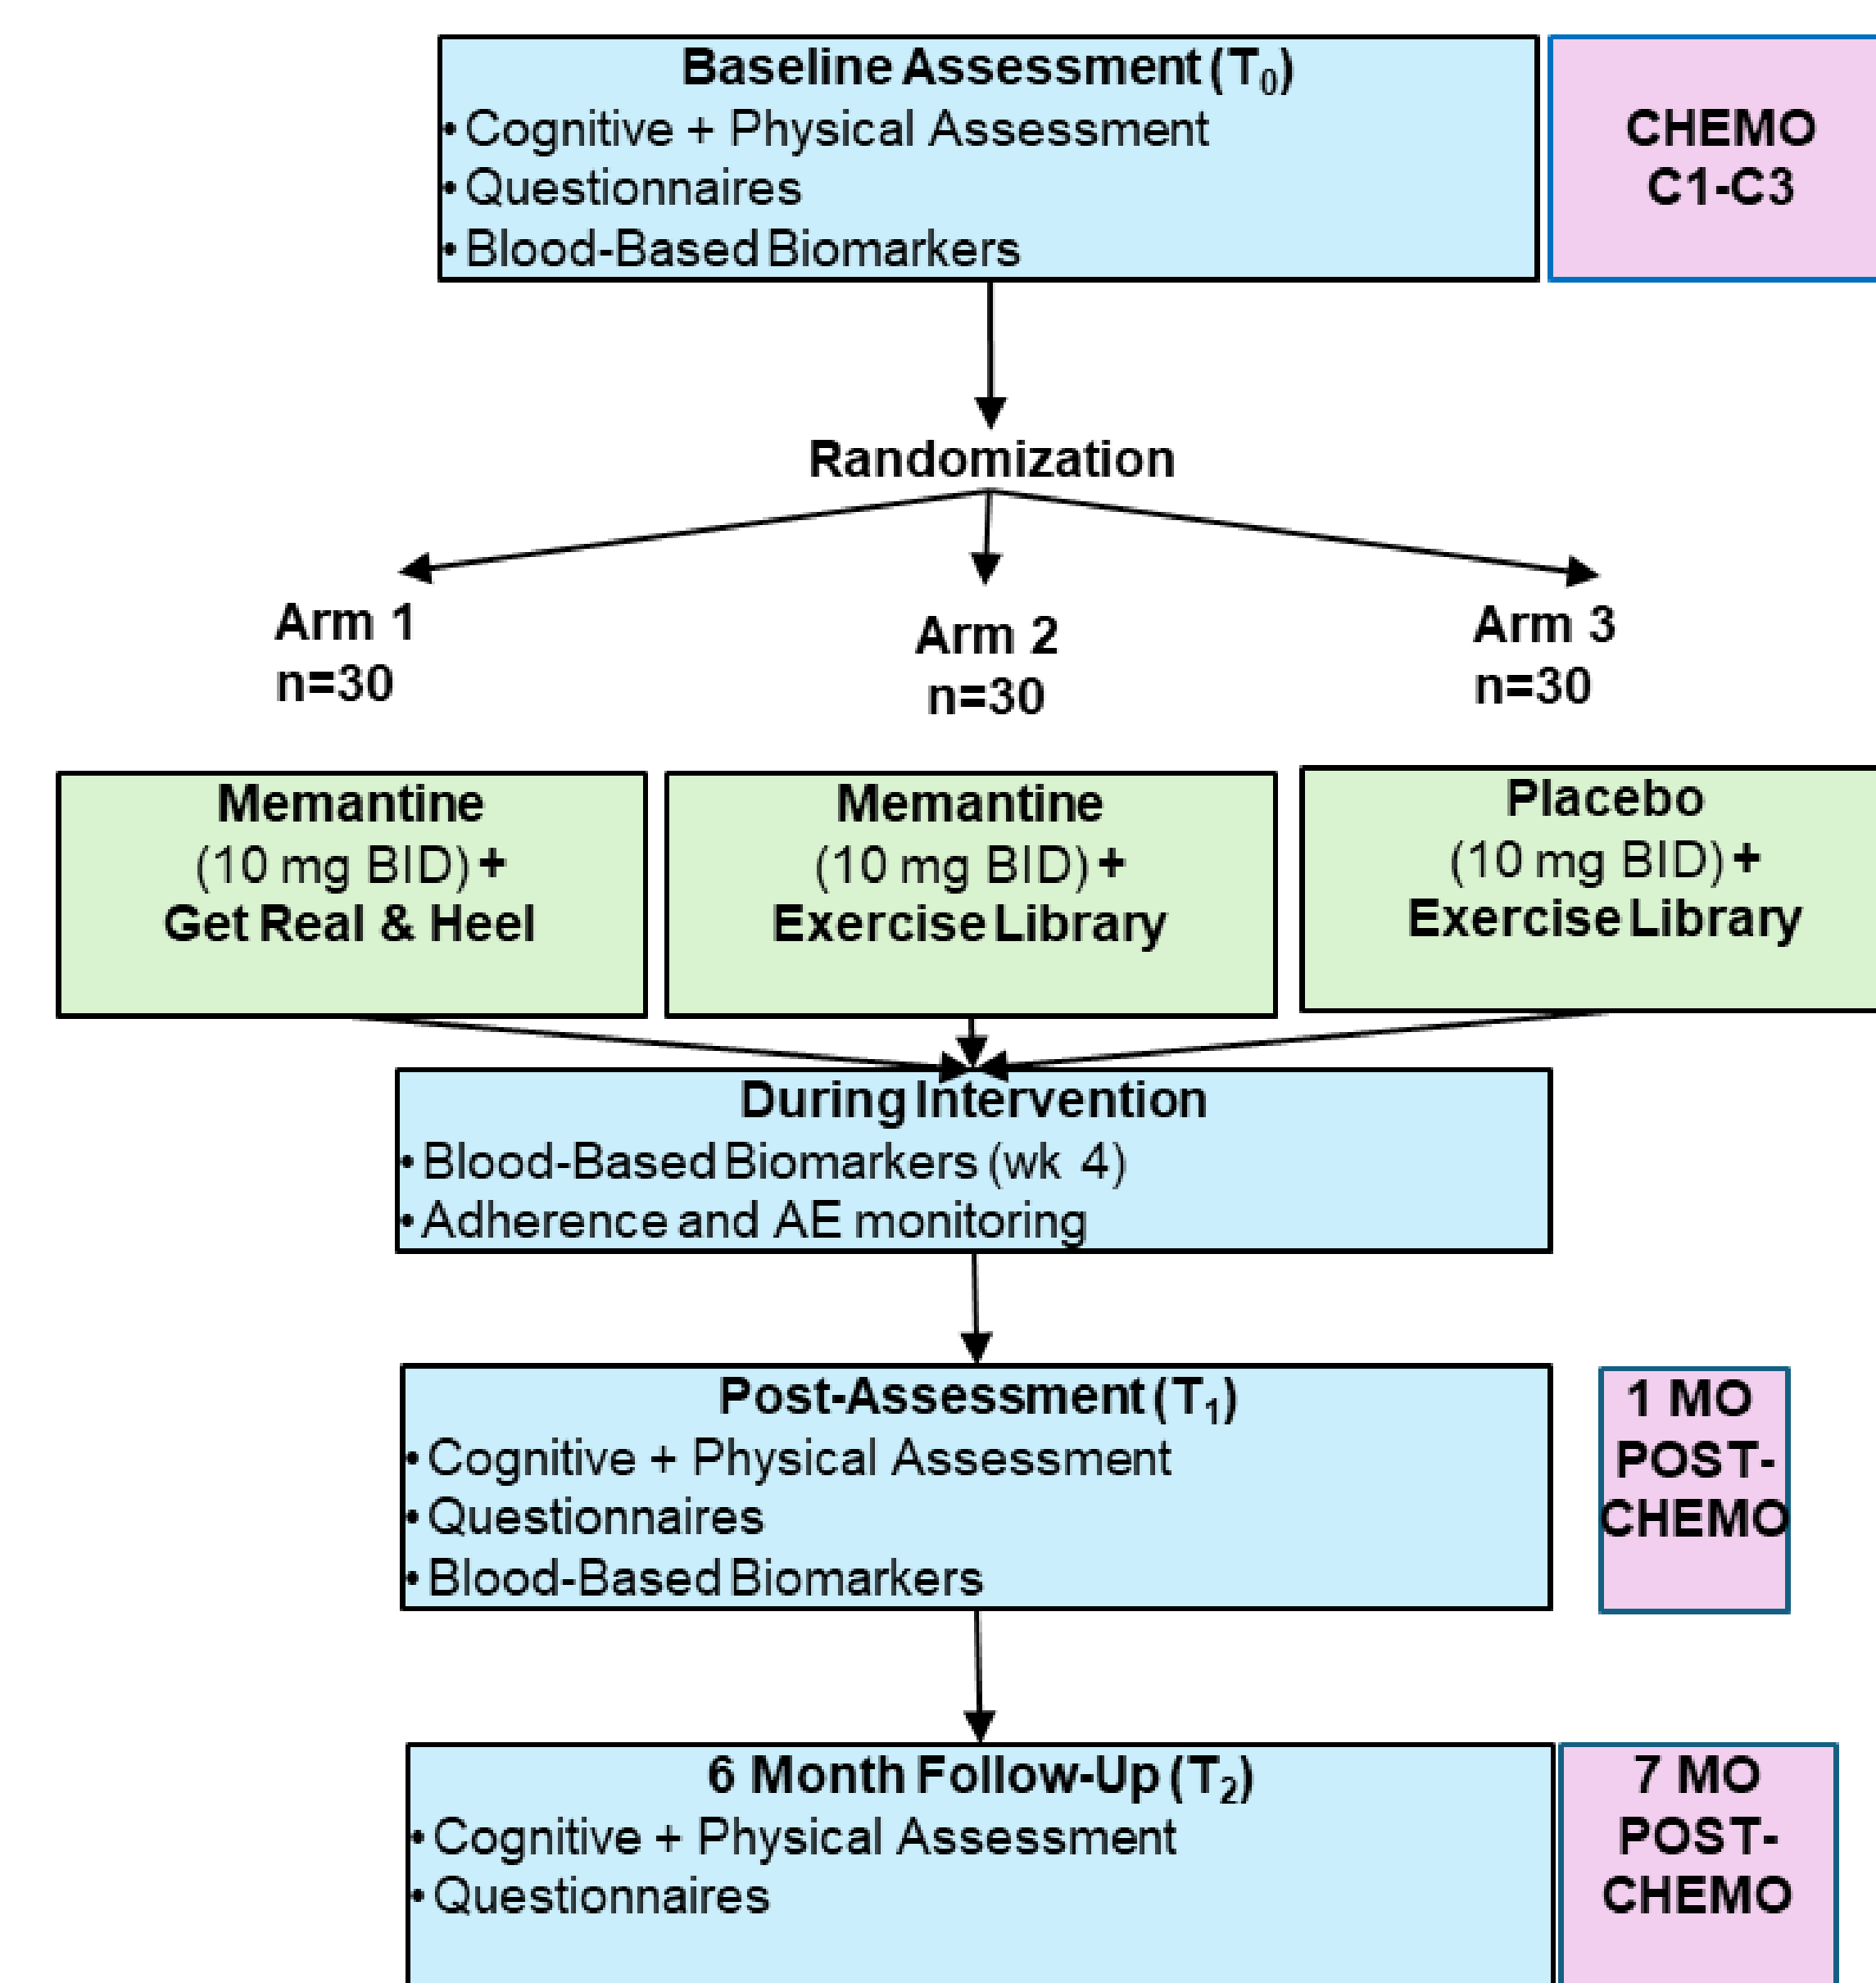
Baseline Assessment ($T_0$)
• Cognitive + Physical Assessment
• Questionnaires
• Blood-Based Biomarkers

CHEMO C1-C3

Randomization

Arm 1 n=30

Arm 2 n=30

Arm 3 n=30

Memantine (10 mg BID) + Get Real & Heel

Memantine (10 mg BID) + Exercise Library

Placebo (10 mg BID) + Exercise Library

During Intervention
• Blood-Based Biomarkers (wk 4)
• Adherence and AE monitoring

Post-Assessment ($T_1$)
• Cognitive + Physical Assessment
• Questionnaires
• Blood-Based Biomarkers

1 MO POST-CHEMO

6 Month Follow-Up ($T_2$)
• Cognitive + Physical Assessment
• Questionnaires

7 MO POST-CHEMO